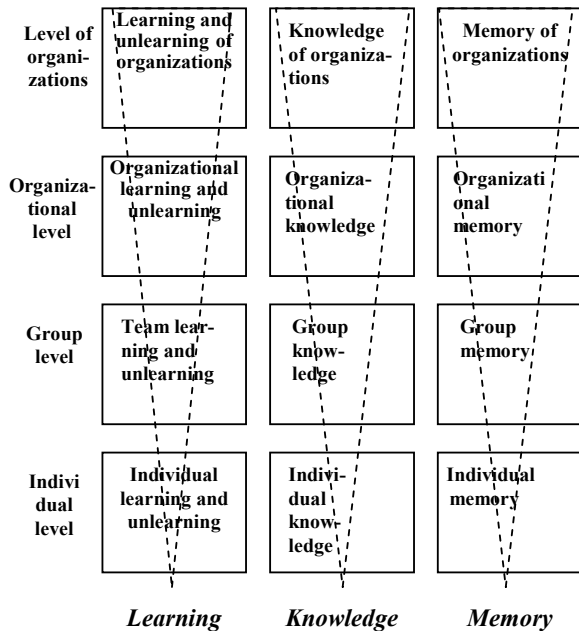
| | | | |
|---|---|---|---|
| Level of organizations | Learning and unlearning of organizations | Knowledge of organizations | Memory of organizations |
| Organizational level | Organizational learning and unlearning | Organizational knowledge | Organizational memory |
| Group level | Team learning and unlearning | Group knowledge | Group memory |
| Individual level | Individual learning and unlearning | Individual knowledge | Individual memory |
| | *Learning* | *Knowledge* | *Memory* |